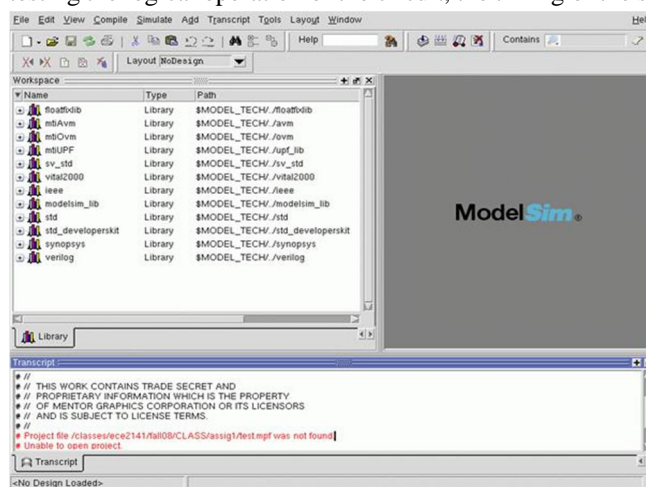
File Edit View Compile Simulate Add Transcript Tools Layout Window Hel

Help Contains

Layout NoDesign

Workspace

| Name | Type | Path |
|---|---|---|
| floatfixlib | Library | \$MODEL_TECH/../floatfixlib |
| mtiAvm | Library | \$MODEL_TECH/../avm |
| mtiOvm | Library | \$MODEL_TECH/../ovm |
| mtiUPF | Library | \$MODEL_TECH/../upf_lib |
| sv_std | Library | \$MODEL_TECH/../sv_std |
| vital2000 | Library | \$MODEL_TECH/../vital2000 |
| ieee | Library | \$MODEL_TECH/../ieee |
| modelsim_lib | Library | \$MODEL_TECH/../modelsim_lib |
| std | Library | \$MODEL_TECH/../std |
| std_developerskit | Library | \$MODEL_TECH/../std_developerskit |
| synopsys | Library | \$MODEL_TECH/../synopsys |
| verilog | Library | \$MODEL_TECH/../verilog |

Library

ModelSim®

Transcript

# //
# // THIS WORK CONTAINS TRADE SECRET AND
# // PROPRIETARY INFORMATION WHICH IS THE PROPERTY
# // OF MENTOR GRAPHICS CORPORATION OR ITS LICENSORS
# // AND IS SUBJECT TO LICENSE TERMS.
# //
# Project file /classes/ece2141/fall08/CLASS/assig1/test.mpf was not found.
# Unable to open project.

Transcript

<No Design Loaded>